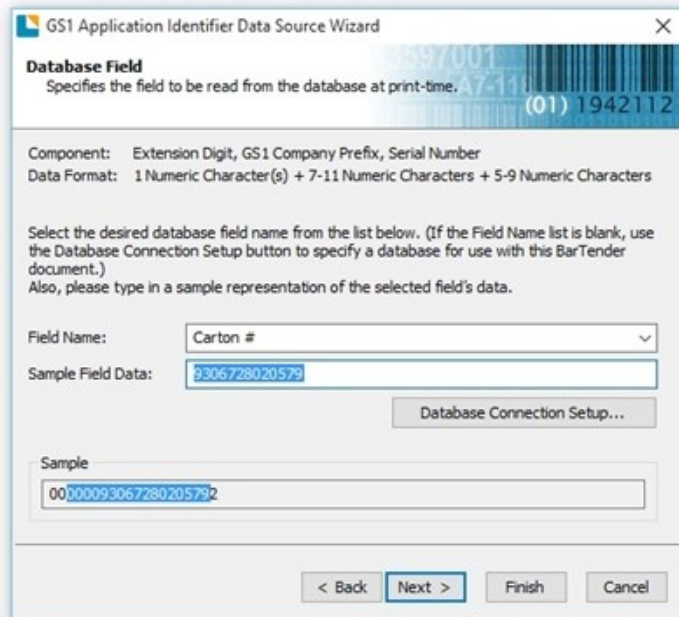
GS1 Application Identifier Data Source Wizard

×

Database Field
Specifies the field to be read from the database at print-time.

(01) 1942112

Component: Extension Digit, GS1 Company Prefix, Serial Number
Data Format: 1 Numeric Character(s) + 7-11 Numeric Characters + 5-9 Numeric Characters

Select the desired database field name from the list below. (If the Field Name list is blank, use the Database Connection Setup button to specify a database for use with this BarTender document.)
Also, please type in a sample representation of the selected field's data.

Field Name: Carton #

Sample Field Data: 9306728020579

Database Connection Setup...

Sample

00000093067280205792

< Back

Next >

Finish

Cancel